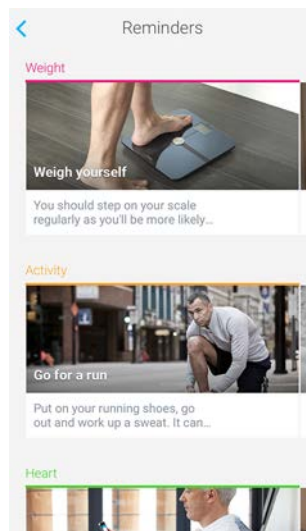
<

Reminders

Weight

Weigh yourself

You should step on your scale regularly as you'll be more likely...

Activity

Go for a run

Put on your running shoes, go out and work up a sweat. It can...

Heart